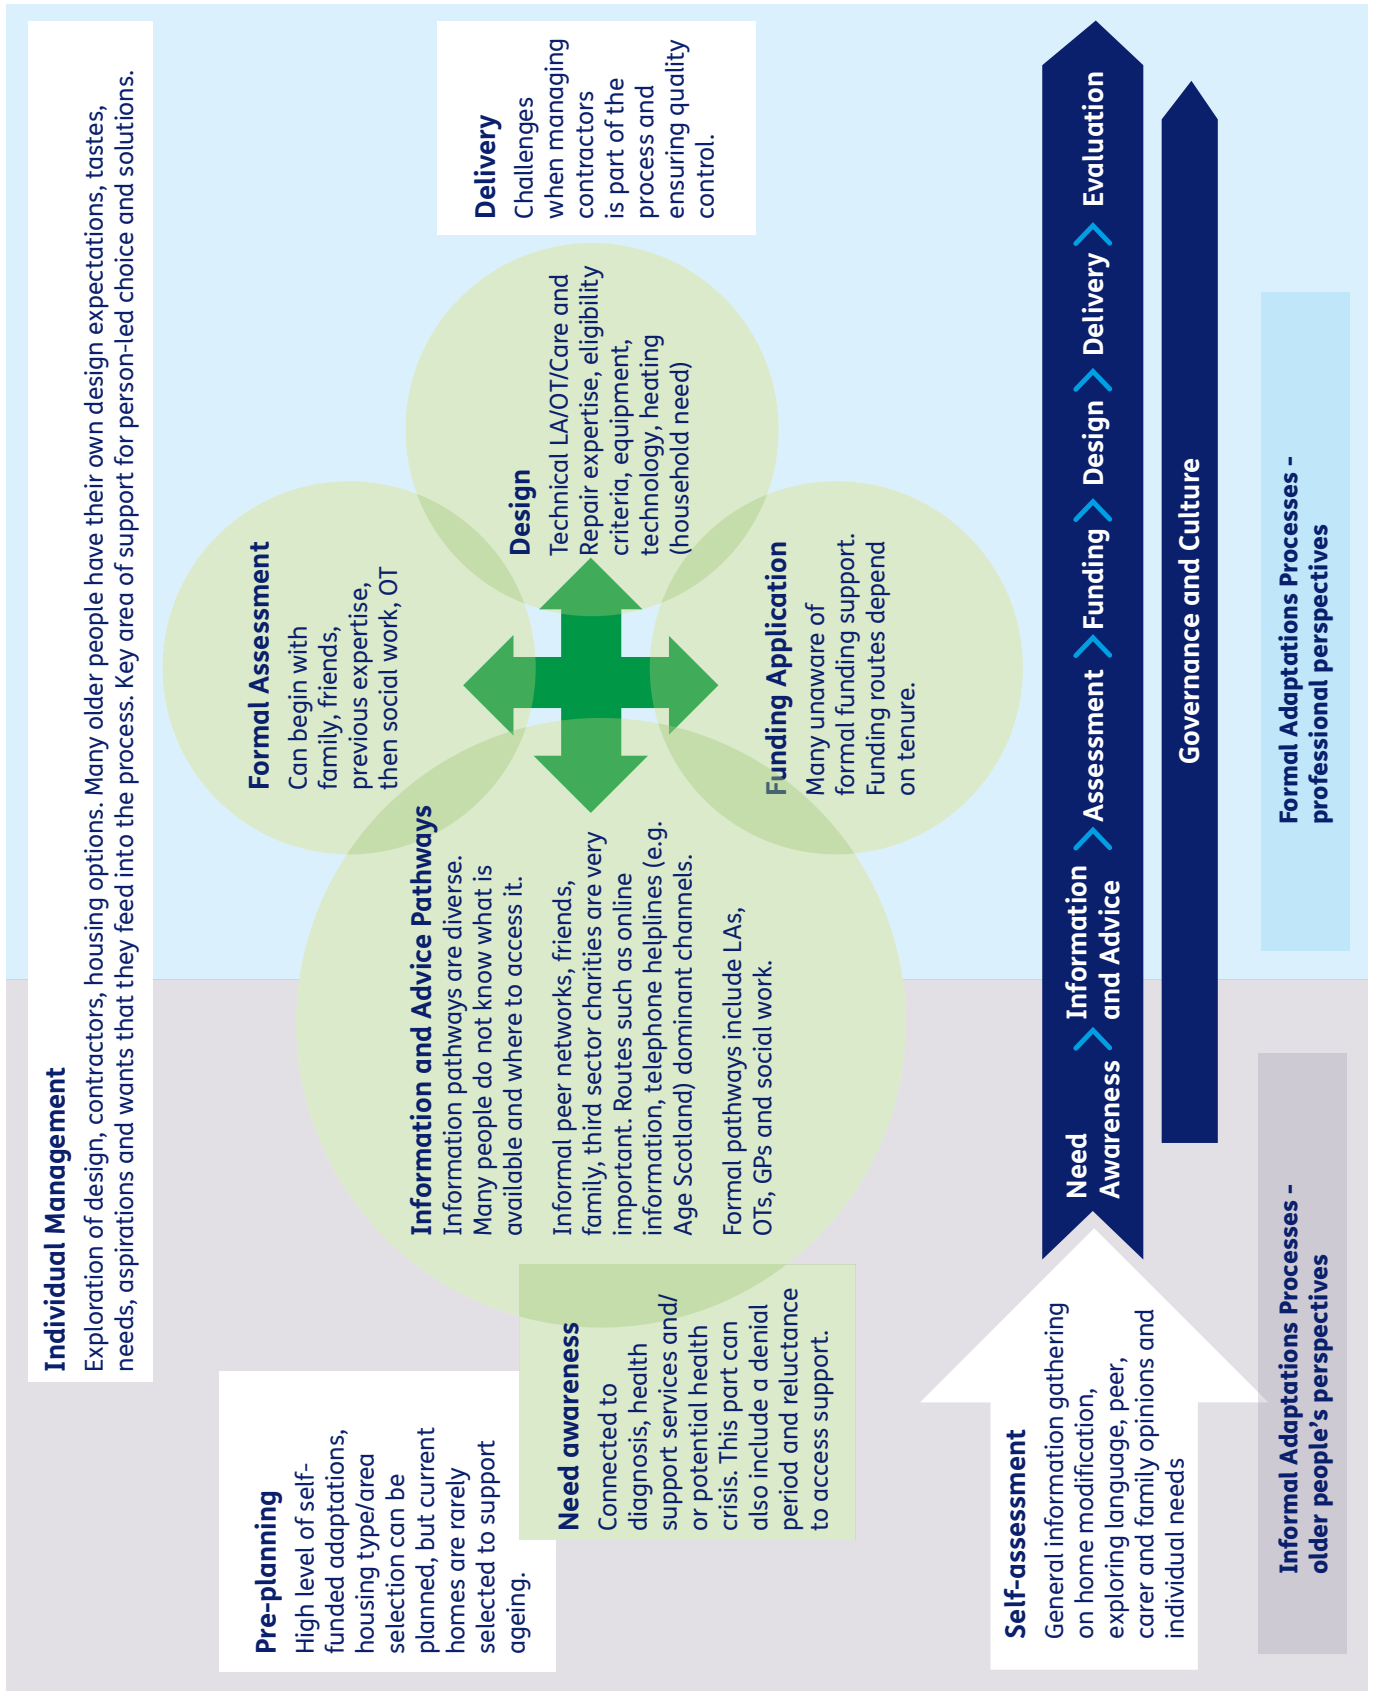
Individual Management
Exploration of design, contractors, housing options. Many older people have their own design expectations, tastes, needs, aspirations and wants that they feed into the process. Key area of support for person-led choice and solutions.

Pre-planning
High level of self-funded adaptations, housing type/area selection can be planned, but current homes are rarely selected to support ageing.

Need awareness
Connected to diagnosis, health support services and/or potential health crisis. This part can also include a denial period and reluctance to access support.

Information and Advice Pathways
Information pathways are diverse. Many people do not know what is available and where to access it.

Informal peer networks, friends, family, third sector charities are very important. Routes such as online information, telephone helplines (e.g. Age Scotland) dominant channels.

Formal pathways include LAs, OTs, GPs and social work.

Formal Assessment
Can begin with family, friends, previous expertise, then social work, OT

Design
Technical LA/OT/Care and Repair expertise, eligibility criteria, equipment, technology, heating (household need)

Funding Application
Many unaware of formal funding support. Funding routes depend on tenure.

Delivery
Challenges when managing contractors is part of the process and ensuring quality control.

Self-assessment
General information gathering on home modification, exploring language, peer, carer and family opinions and individual needs

Need Awareness > Information and Advice > Assessment > Funding > Design > Delivery > Evaluation

Governance and Culture

Informal Adaptations Processes - older people's perspectives

Formal Adaptations Processes - professional perspectives